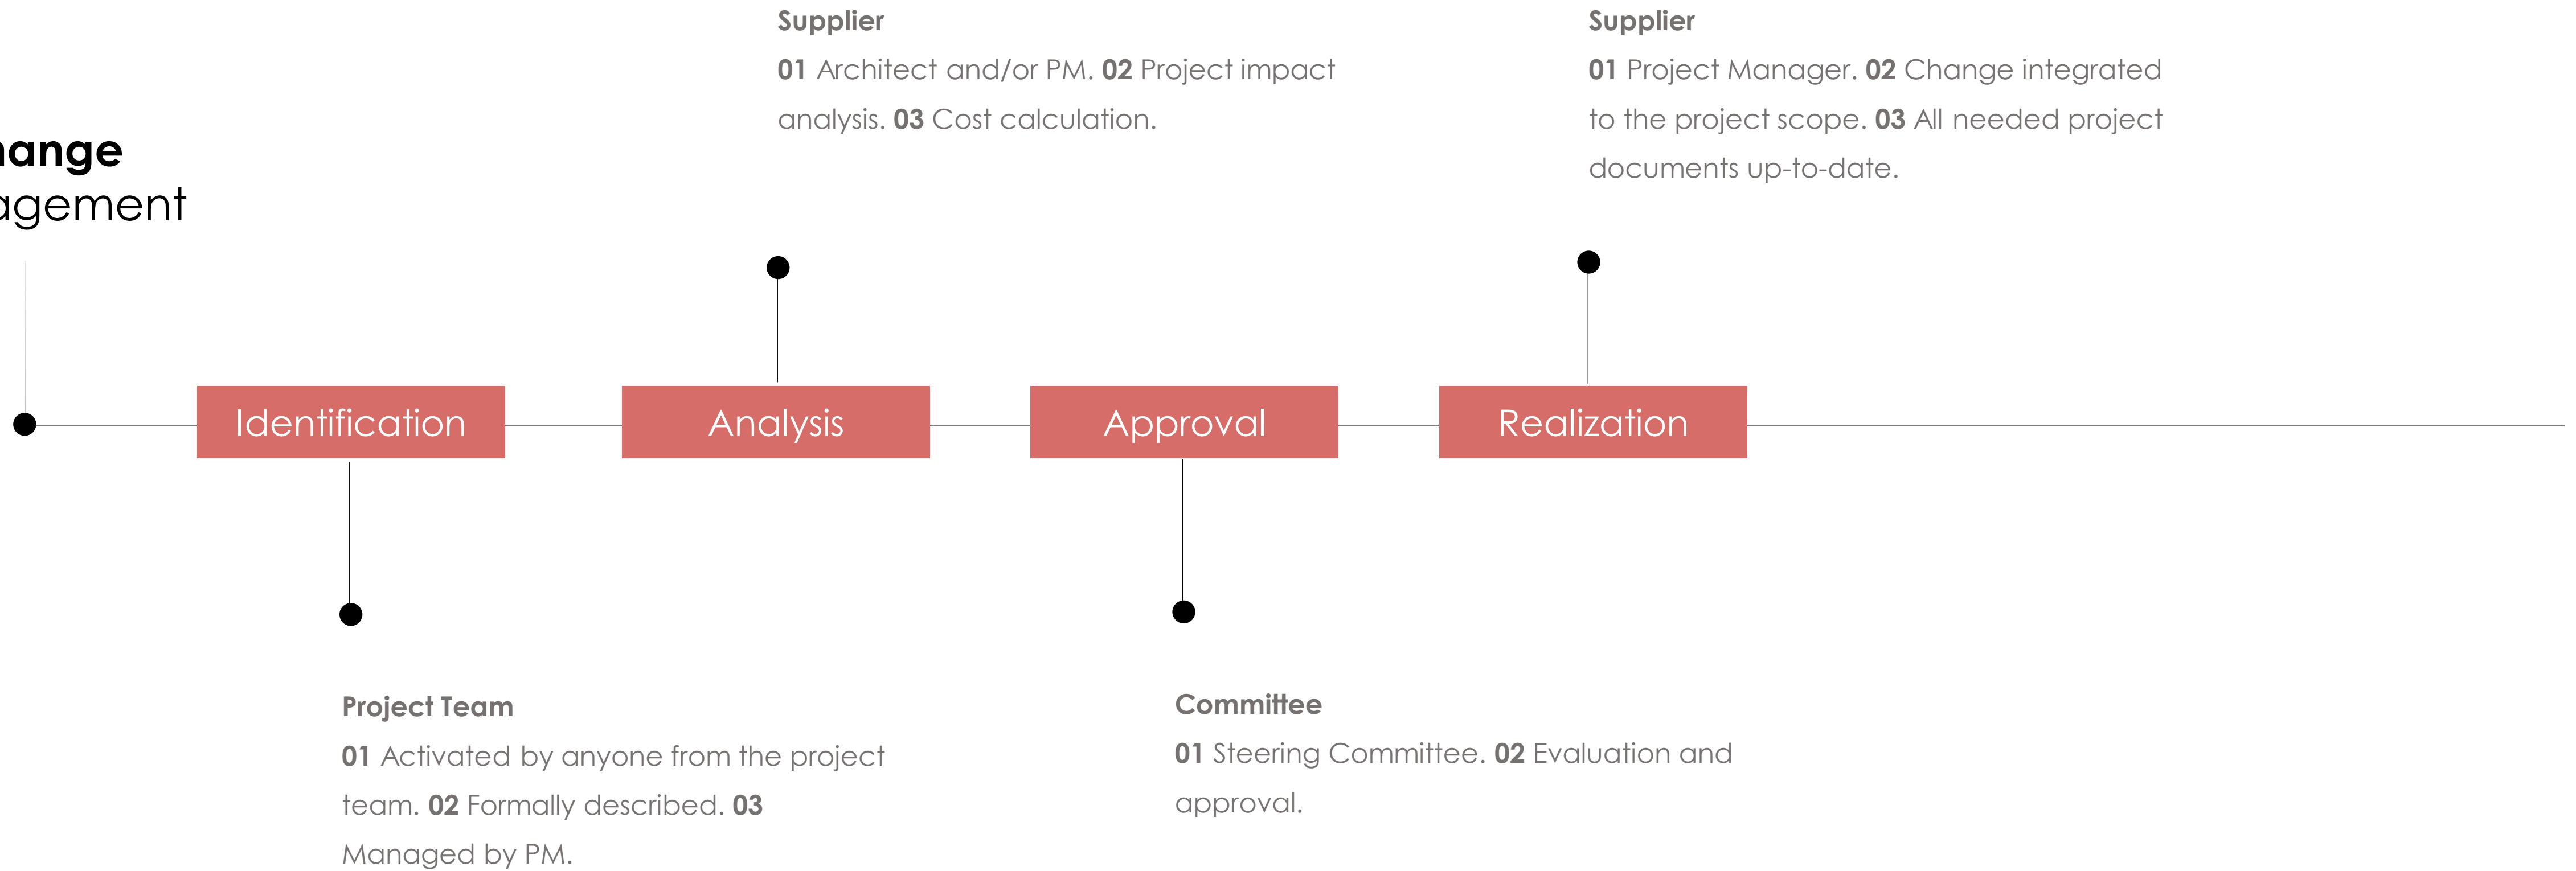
ange
agement

Supplier
01 Architect and/or PM. 02 Project impact analysis. 03 Cost calculation.

Supplier
01 Project Manager. 02 Change integrated to the project scope. 03 All needed project documents up-to-date.

Identification

Analysis

Approval

Realization

Project Team
01 Activated by anyone from the project team. 02 Formally described. 03 Managed by PM.

Committee
01 Steering Committee. 02 Evaluation and approval.